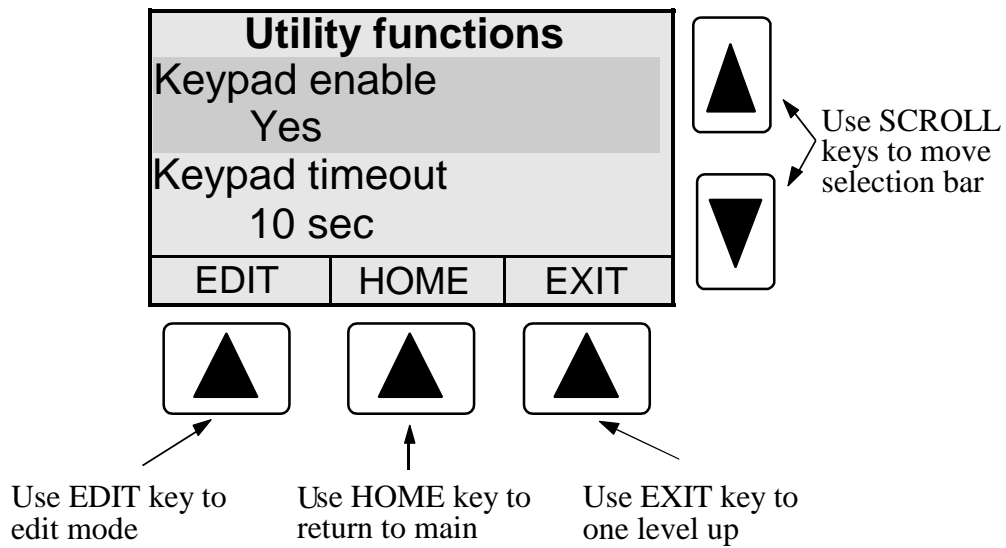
Utility functions
Keypad enable
Yes
Keypad timeout
10 sec

| EDIT | HOME | EXIT |
|---|---|---|

Use SCROLL keys to move selection bar

Use EDIT key to edit mode

Use HOME key to return to main

Use EXIT key to one level up